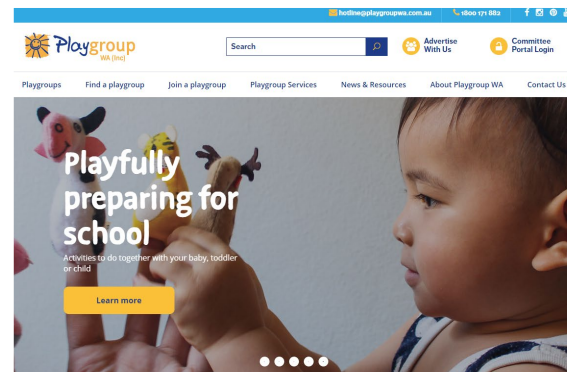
hotline@playgroupwa.com.au 1800 171 882

Playgroup WA (Inc)

Search

Advertise With Us

Committee Portal Login

Playgroups Find a playgroup Join a playgroup Playgroup Services News & Resources About Playgroup WA Contact Us

Playfully preparing for school

Activities to do together with your baby, toddler or child

Learn more